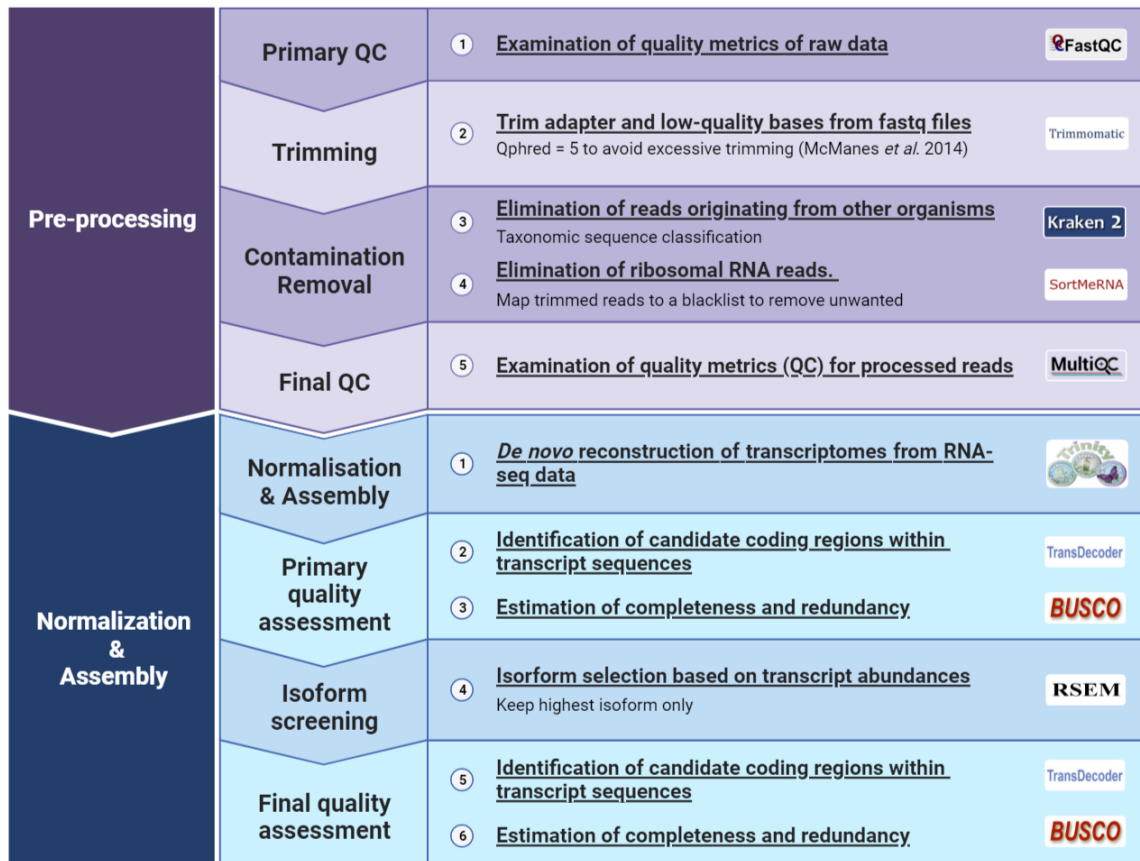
Pre-processing

Primary QC

1 Examination of quality metrics of raw data

FastQC

Trimming

2 Trim adapter and low-quality bases from fastq files
Qphred = 5 to avoid excessive trimming (McManes *et al.* 2014)

Trimmomatic

Contamination Removal

3 Elimination of reads originating from other organisms
Taxonomic sequence classification

Kraken 2

4 Elimination of ribosomal RNA reads.
Map trimmed reads to a blacklist to remove unwanted

SortMeRNA

Final QC

5 Examination of quality metrics (QC) for processed reads

MultiQC

Normalization & Assembly

Normalisation & Assembly

1 *De novo* reconstruction of transcriptomes from RNA-seq data

Trinity

Primary quality assessment

2 Identification of candidate coding regions within transcript sequences

TransDecoder

3 Estimation of completeness and redundancy

BUSCO

Isoform screening

4 Isoform selection based on transcript abundances
Keep highest isoform only

RSEM

Final quality assessment

5 Identification of candidate coding regions within transcript sequences

TransDecoder

6 Estimation of completeness and redundancy

BUSCO